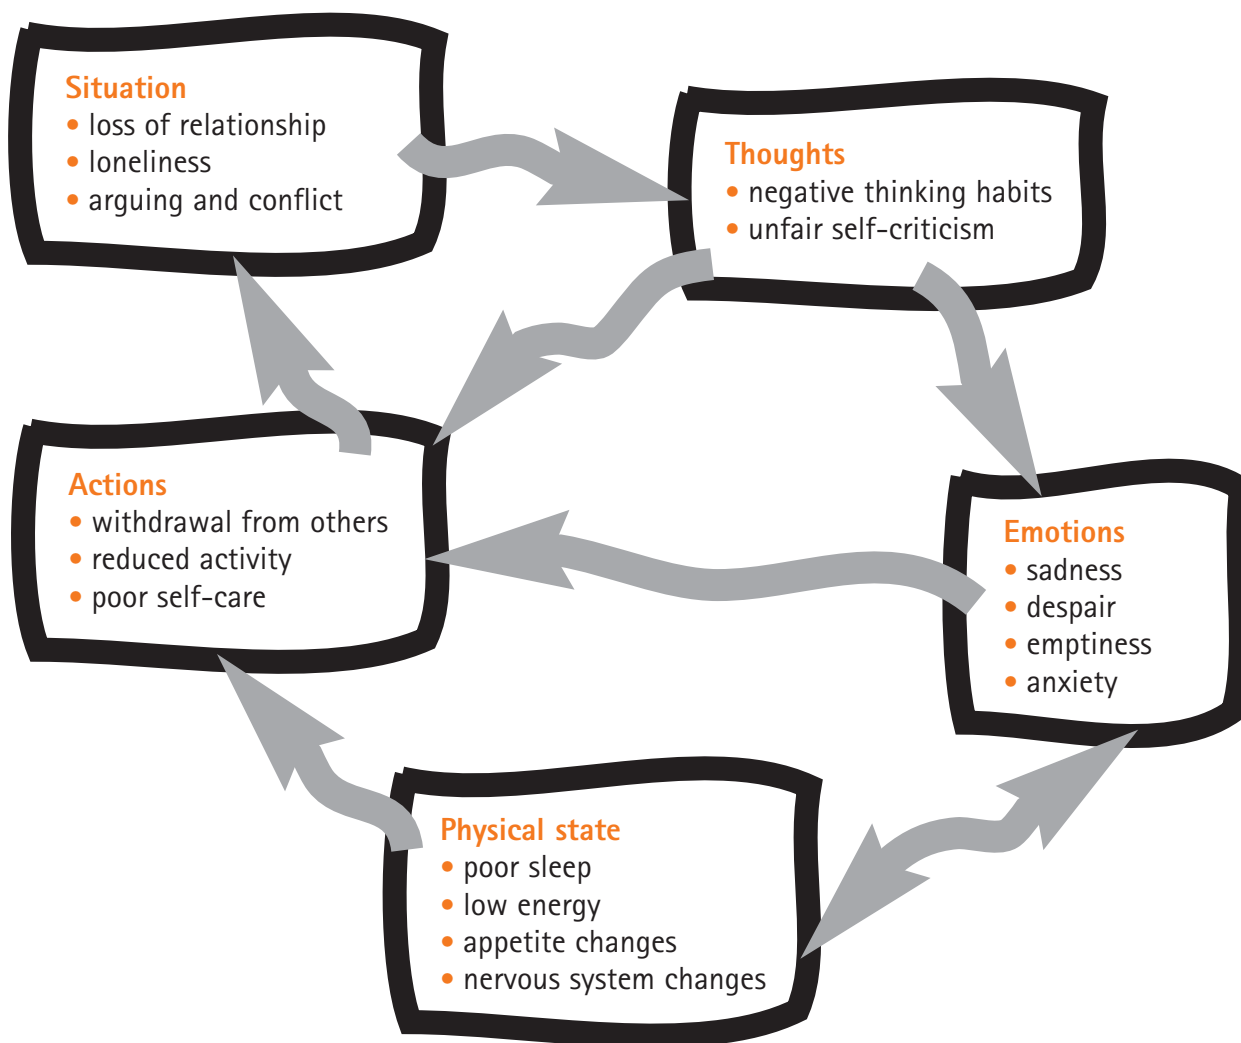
Situation
• loss of relationship
• loneliness
• arguing and conflict

Thoughts
• negative thinking habits
• unfair self-criticism

Actions
• withdrawal from others
• reduced activity
• poor self-care

Emotions
• sadness
• despair
• emptiness
• anxiety

Physical state
• poor sleep
• low energy
• appetite changes
• nervous system changes